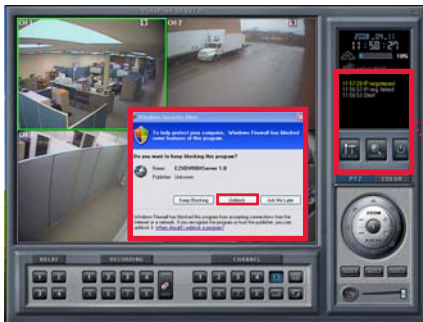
CH 1
CH 2
2008.04.11
11:58:27
11:57:28 IP registered
11:58:27 IP failed
11:58:27 Start
Windows Security Alert
To help protect your computer, Windows Firewall has blocked some features of this program.
Do you want to keep blocking this program?
Name: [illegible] 1.0
Publisher: Unknown
Keep Blocking
Unblock
Ask Me Later
Windows Firewall has blocked this program from accepting connections from the Internet or a network. If you recognize the program or trust the publisher, you can unblock it. When should I unblock a program?
PTZ
COLOR
DELAY
RECORDING
CHANNEL